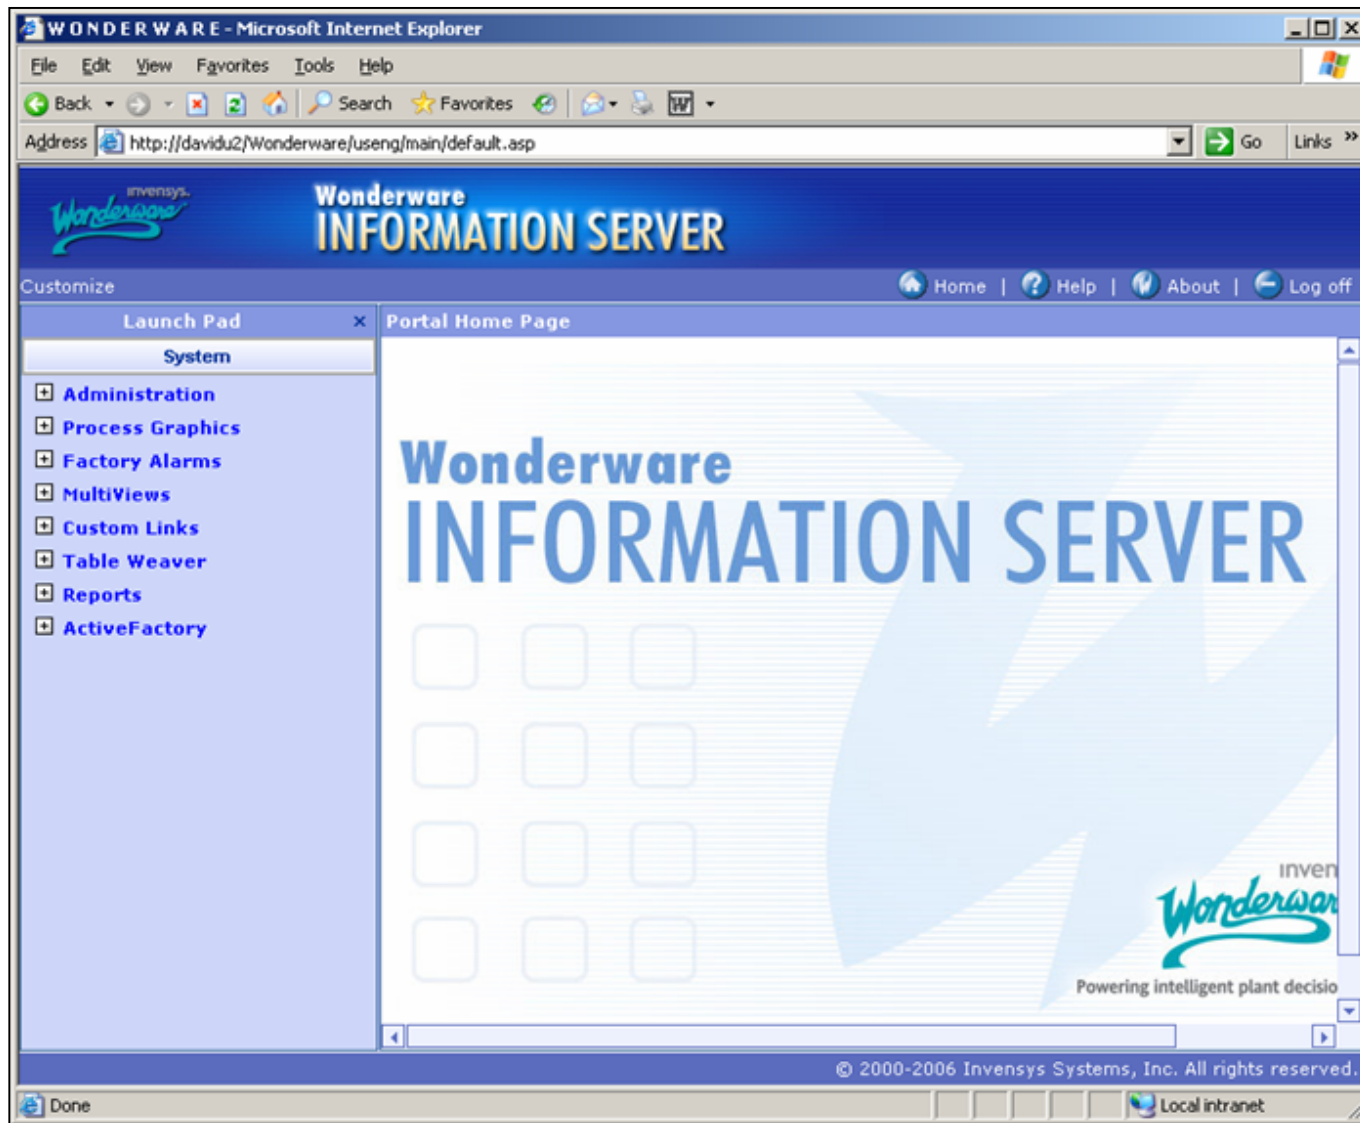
WONDERWARE - Microsoft Internet Explorer

File Edit View Favorites Tools Help

Back Search Favorites

Address http://davidu2/Wonderware/useng/main/default.asp Go Links »

invensys. Wonderware

Wonderware INFORMATION SERVER

Customize

Home | Help | About | Log off

Launch Pad ×

System

Administration
Process Graphics
Factory Alarms
MultiViews
Custom Links
Table Weaver
Reports
ActiveFactory

Portal Home Page

Wonderware INFORMATION SERVER

inven Wonderwar

Powering intelligent plant decisio

© 2000-2006 Invensys Systems, Inc. All rights reserved.

Done

Local intranet